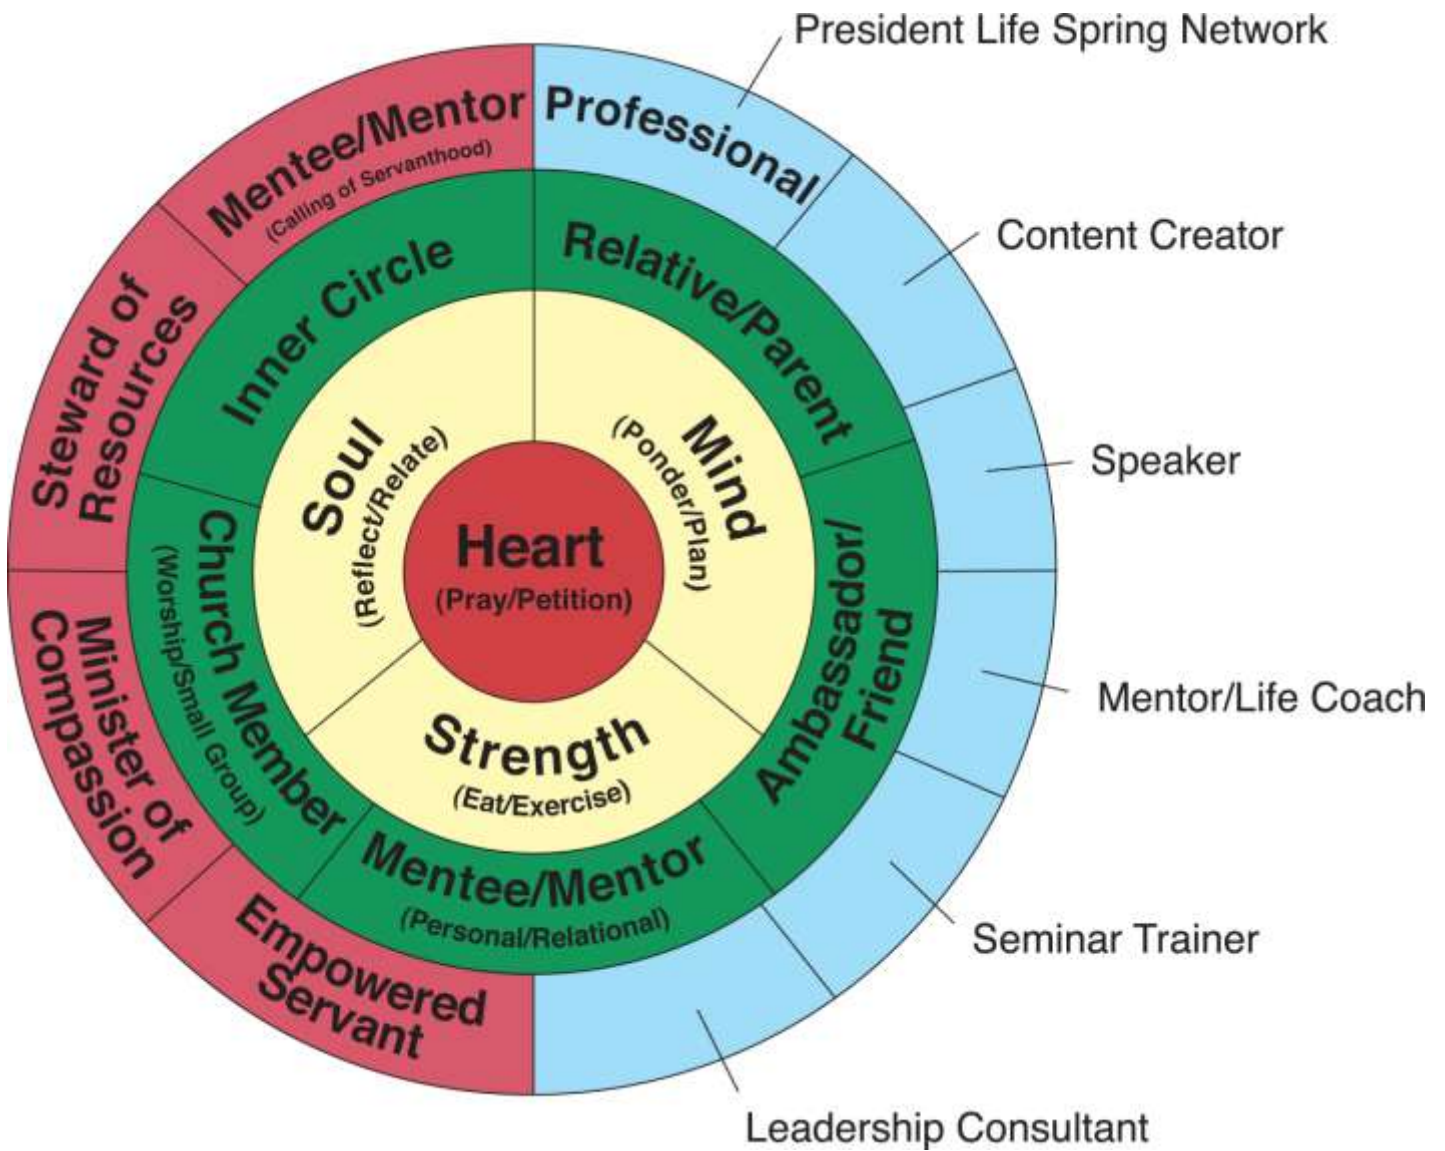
Heart
(Pray/Petition)

Soul
(Reflect/Relate)

Mind
(Ponder/Plan)

Strength
(Eat/Exercise)

Inner Circle

Relative/Parent

Ambassador/Friend

Mentee/Mentor
(Personal/Relational)

Church Member
(Worship/Small Group)

Mentee/Mentor
(Calling of Servanthood)

Steward of Resources

Minister of Compassion

Empowered Servant

Professional

President Life Spring Network

Content Creator

Speaker

Mentor/Life Coach

Seminar Trainer

Leadership Consultant